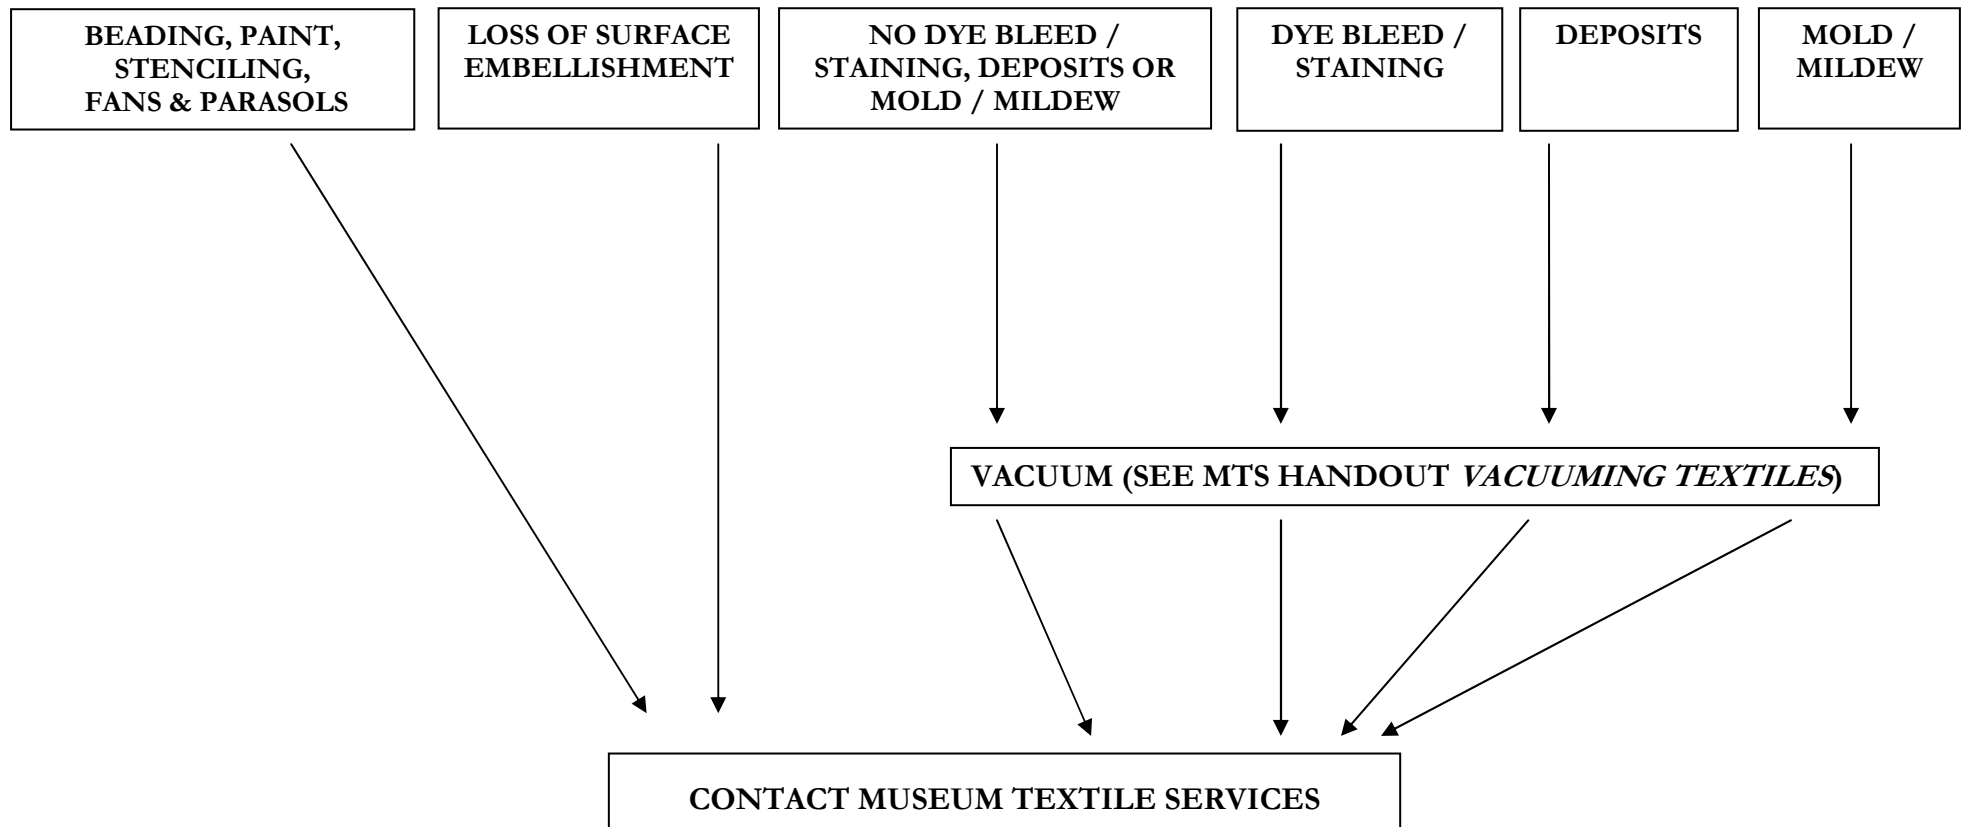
BEADING, PAINT, STENCILING, FANS & PARASOLS

LOSS OF SURFACE EMBELLISHMENT

NO DYE BLEED / STAINING, DEPOSITS OR MOLD / MILDEW

DYE BLEED / STAINING

DEPOSITS

MOLD / MILDEW

VACUUM (SEE MTS HANDOUT *VACUUMING TEXTILES*)

CONTACT MUSEUM TEXTILE SERVICES